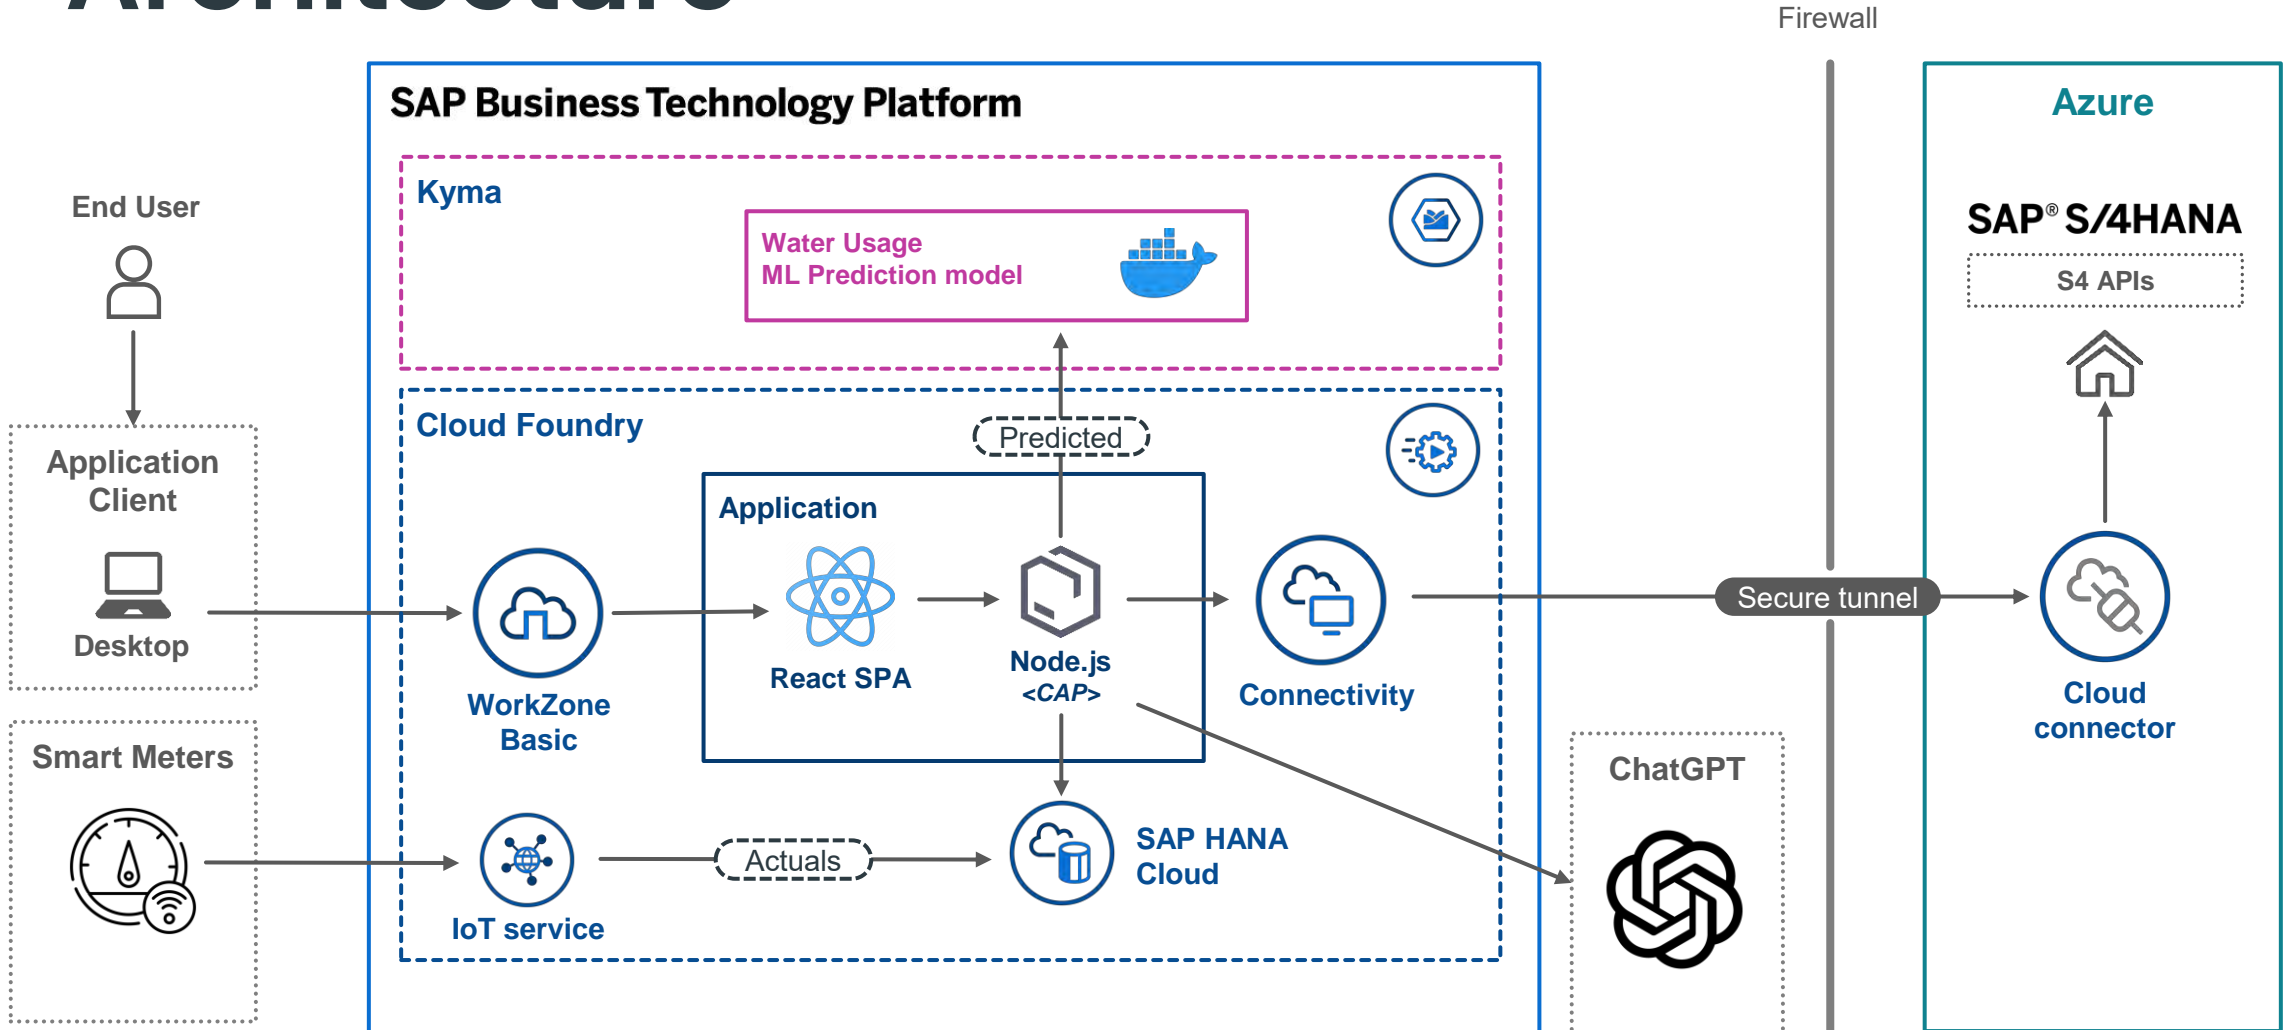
Firewall

SAP Business Technology Platform

Azure

End User

Kyma

Water Usage
ML Prediction model

SAP® S/4HANA

S4 APIs

Application Client

Desktop

Cloud Foundry

Predicted

Application

React SPA

Node.js
<CAP>

WorkZone Basic

Connectivity

Secure tunnel

Cloud connector

Smart Meters

ChatGPT

IoT service

Actuals

SAP HANA Cloud